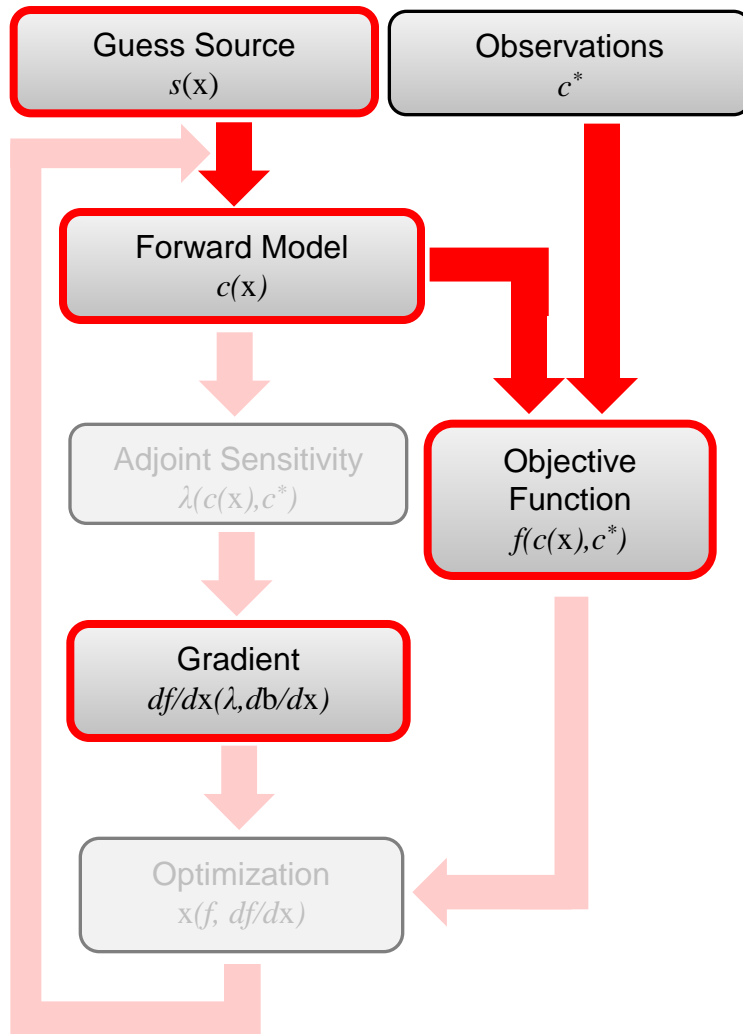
Guess Source
$s(\mathrm{x})$

Observations
$c^*$

Forward Model
$c(\mathrm{x})$

Adjoint Sensitivity
$\lambda(c(\mathrm{x}),c^*)$

Objective Function
$f(c(\mathrm{x}),c^*)$

Gradient
$df/d\mathrm{x}(\lambda,d\mathrm{b}/d\mathrm{x})$

Optimization
$\mathrm{x}(f,\ df/d\mathrm{x})$